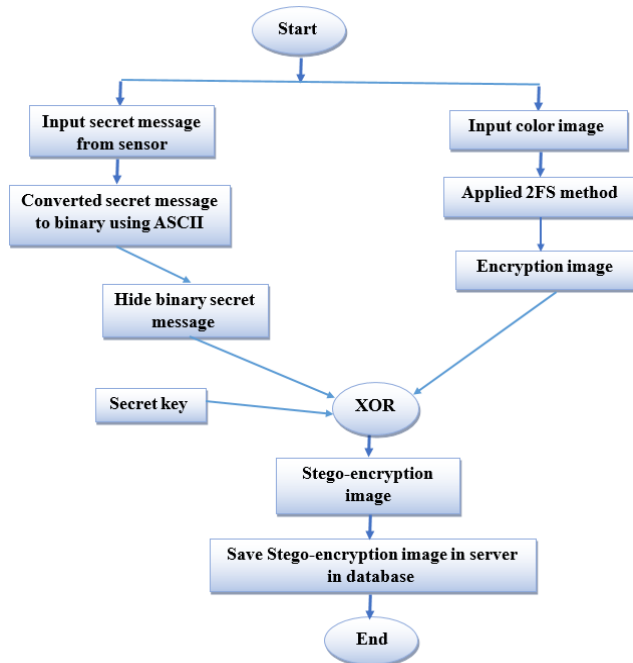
Start

Input secret message from sensor

Converted secret message to binary using ASCII

Hide binary secret message

Input color image

Applied 2FS method

Encryption image

Secret key

XOR

Stego-encryption image

Save Stego-encryption image in server in database

End